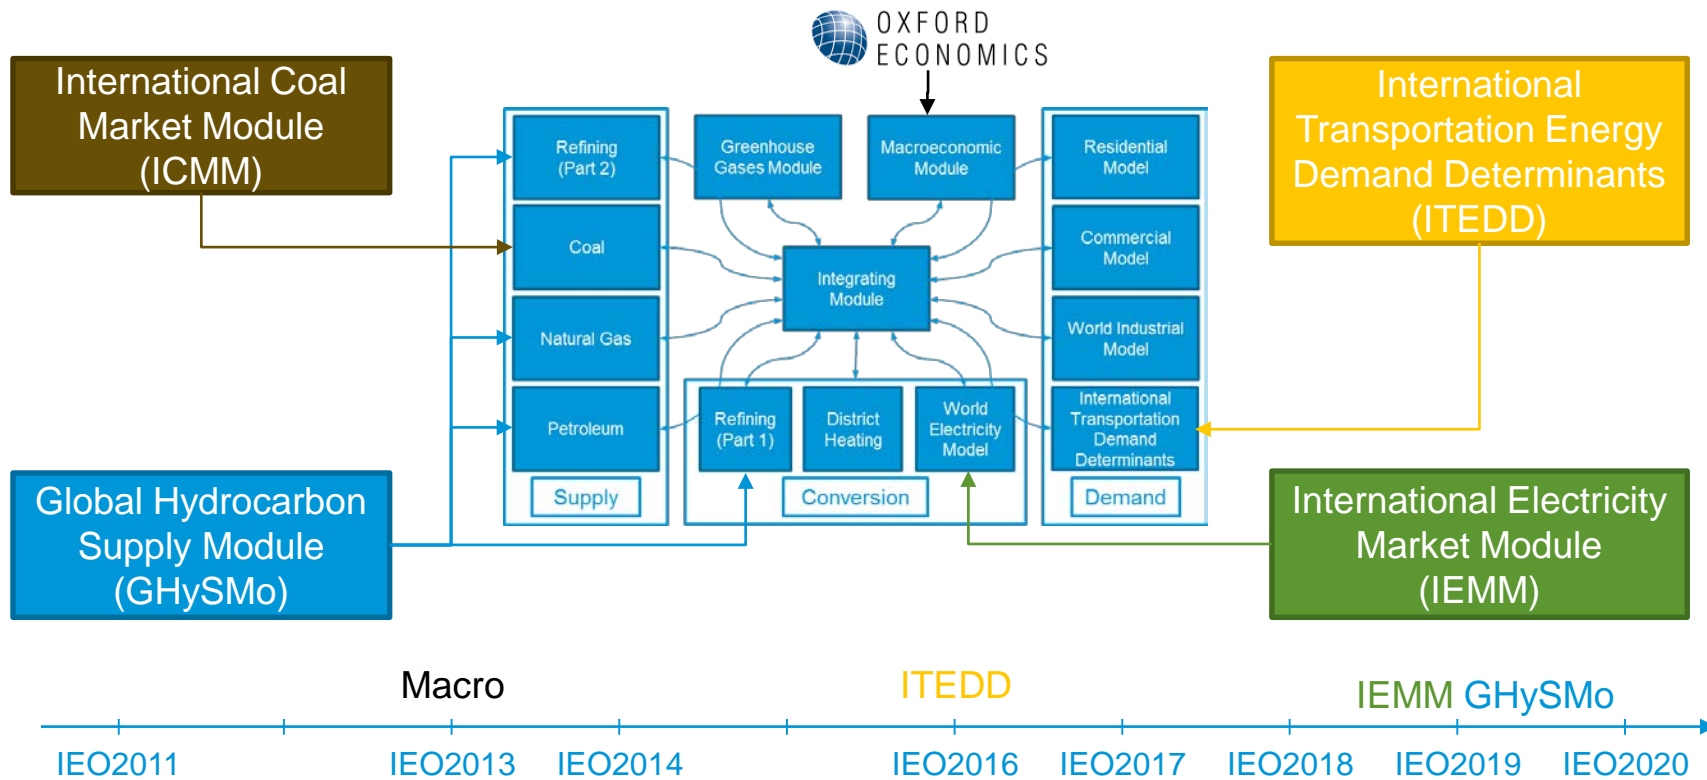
OXFORD ECONOMICS

International Coal Market Module (ICMM)

International Transportation Energy Demand Determinants (ITEDD)

Refining (Part 2)

Greenhouse Gases Module

Macroeconomic Module

Residential Model

Coal

Integrating Module

Commercial Model

Natural Gas

World Industrial Model

Petroleum

Refining (Part 1)

District Heating

World Electricity Model

International Transportation Demand Determinants

Supply

Conversion

Demand

Global Hydrocarbon Supply Module (GHySMo)

International Electricity Market Module (IEMM)

Macro

ITEDD

IEMM GHySMo

IEO2011

IEO2013

IEO2014

IEO2016

IEO2017

IEO2018

IEO2019

IEO2020